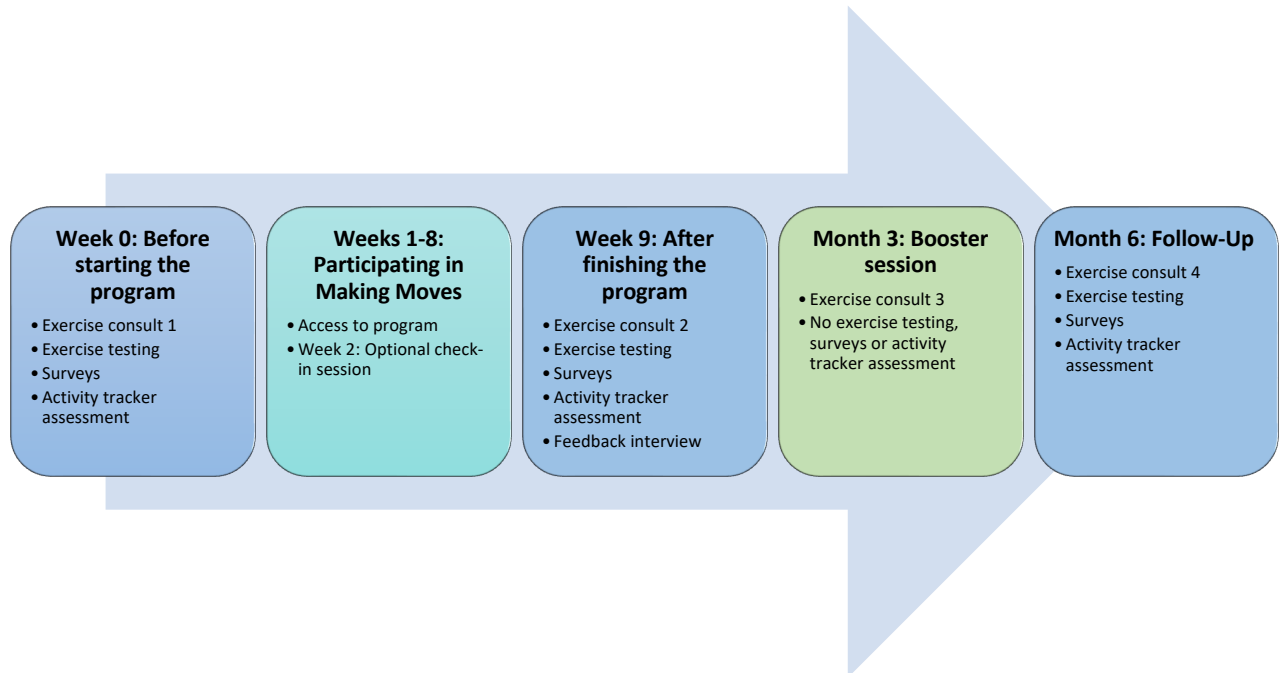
Week 0: Before starting the program

- Exercise consult 1
- Exercise testing
- Surveys
- Activity tracker assessment

Weeks 1-8: Participating in Making Moves

- Access to program
- Week 2: Optional check-in session

Week 9: After finishing the program

- Exercise consult 2
- Exercise testing
- Surveys
- Activity tracker assessment
- Feedback interview

Month 3: Booster session

- Exercise consult 3
- No exercise testing, surveys or activity tracker assessment

Month 6: Follow-Up

- Exercise consult 4
- Exercise testing
- Surveys
- Activity tracker assessment